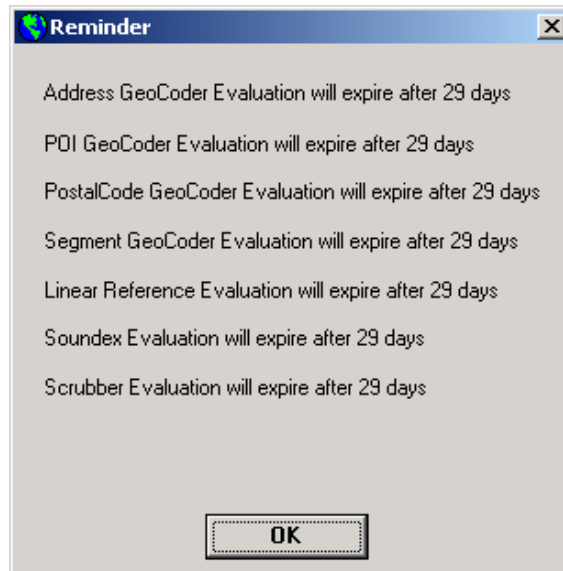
Reminder

X

Address GeoCoder Evaluation will expire after 29 days

POI GeoCoder Evaluation will expire after 29 days

PostalCode GeoCoder Evaluation will expire after 29 days

Segment GeoCoder Evaluation will expire after 29 days

Linear Reference Evaluation will expire after 29 days

Soundex Evaluation will expire after 29 days

Scrubber Evaluation will expire after 29 days

OK